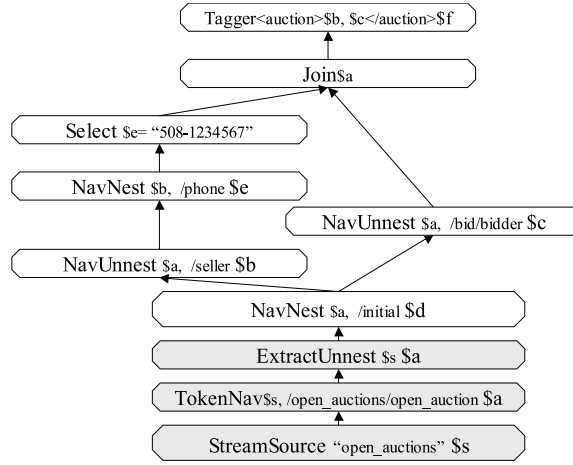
Tagger<auction>$b, $c</auction>$f

Join$a

Select $e= “508-1234567”

NavNest $b, /phone $e

NavUnnest $a, /bid/bidder $c

NavUnnest $a, /seller $b

NavNest $a, /initial $d

ExtractUnnest $s $a

TokenNav$s, /open_auctions/open_auction $a

StreamSource “open_auctions” $s